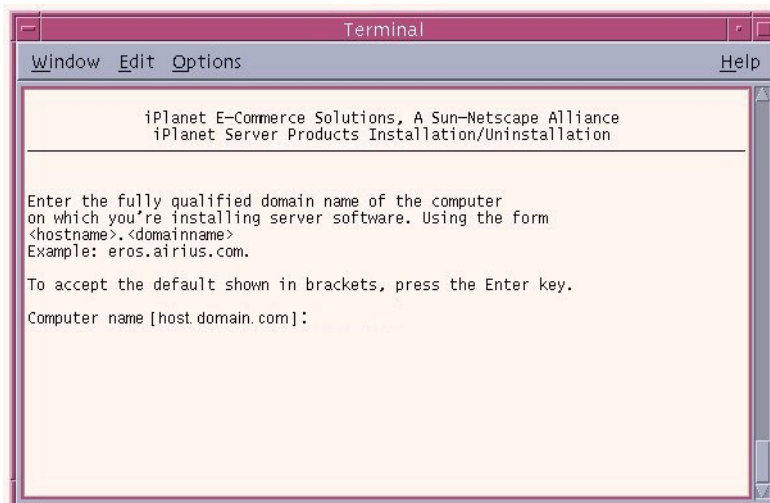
Terminal

Window Edit Options Help

iPlanet E-Commerce Solutions, A Sun-Netscape Alliance
iPlanet Server Products Installation/Uninstallation

Enter the fully qualified domain name of the computer on which you're installing server software. Using the form <hostname>.<domainname>
Example: eros.airius.com.

To accept the default shown in brackets, press the Enter key.

Computer name [host.domain.com]: